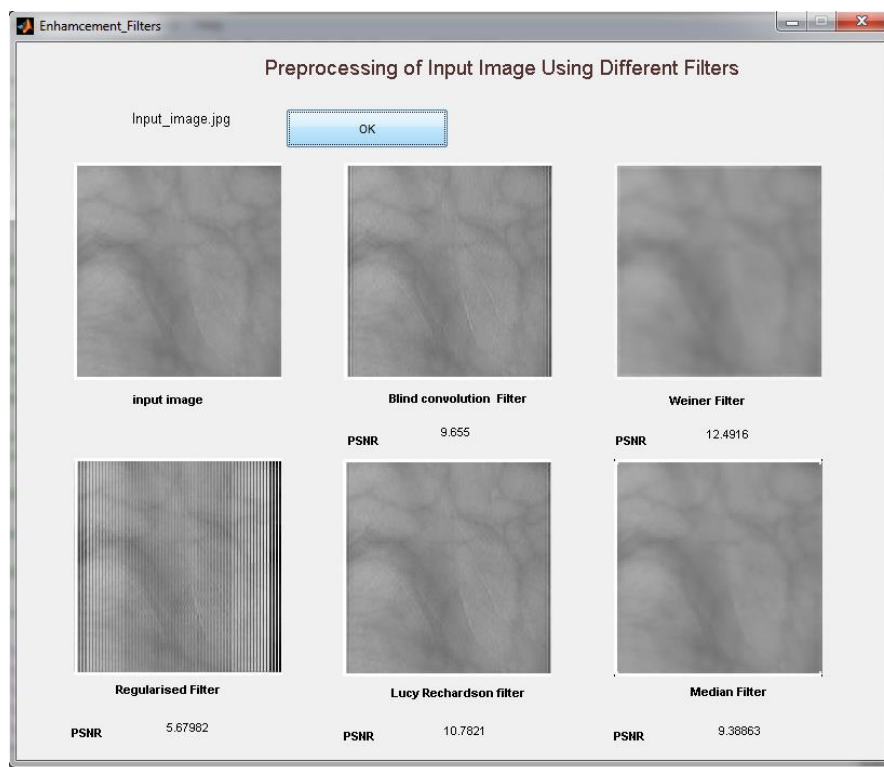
Enhamcement_Filters

Preprocessing of Input Image Using Different Filters

Input_image.jpg

OK

input image

Blind convolution Filter

PSNR 9.655

Weiner Filter

PSNR 12.4916

Regularised Filter

PSNR 5.67982

Lucy Rechardson filter

PSNR 10.7821

Median Filter

PSNR 9.38863